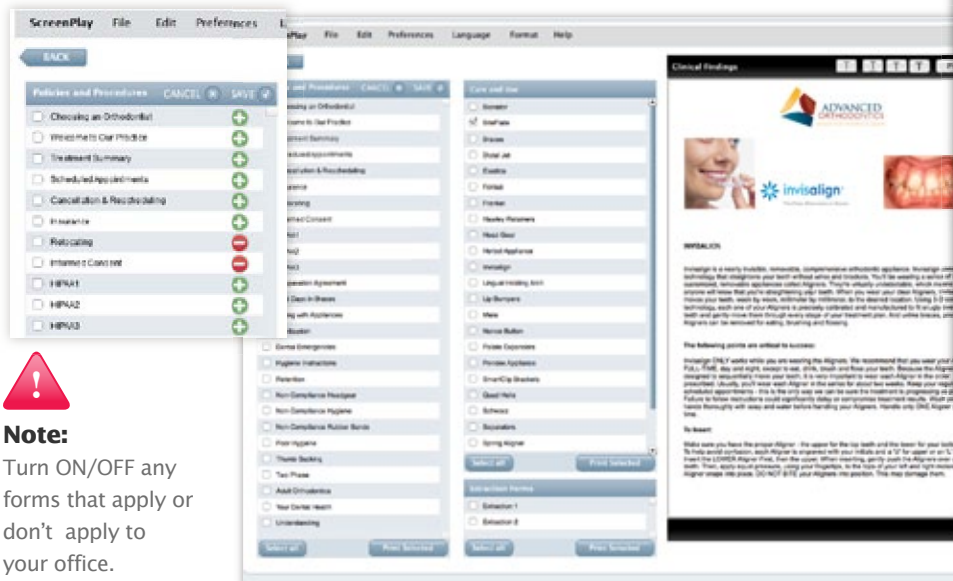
ScreenPlay File Edit Preferences

BACK

Policies and Procedures CANCEL SAVE

Choosing an Orthodontist
Welcome to Our Practice
Treatment Summary
Scheduled Appointments
Cancellation & Rescheduling
Insurance
Relocating
Informed Consent
HIPAA1
HIPAA2
HIPAA3

Note:
Turn ON/OFF any forms that apply or don't apply to your office.

ScreenPlay File Edit Preferences Language Format Help

Policies and Procedures CANCEL SAVE

Choosing an Orthodontist
Welcome to Our Practice
Treatment Summary
Scheduled Appointments
Cancellation & Rescheduling
Insurance
Relocating
Informed Consent
HIPAA1
HIPAA2
HIPAA3
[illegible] Agreement
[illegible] Days in Braces
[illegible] with Appliances
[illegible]
Dental Emergencies
Hygiene Instructions
Retention
Non-Compliance Headgear
Non-Compliance Hygiene
Non-Compliance Rubber Bands
Poor Hygiene
Thumb Sucking
Two Phase
Adult Orthodontics
Your Dental Health
Understanding

Select all Print Selected

Care and Use

Bonded
InvisFlate
Braces
Distal Jet
Elastics
Forsus
Frankel
Hawley Retainers
Head Gear
Herbst Appliance
Invisalign
Lingual Holding Arch
Lip Bumpers
Mara
Nance Button
Palate Expanders
Pendex Appliance
SmartClip Brackets
Quad Helix
Schwarz
Separators
Spring Aligner

Select all Print Selected

Extraction Forms

Extraction 1
Extraction 2

Select all Print Selected

Clinical Findings

ADVANCED ORTHODONTICS

invisalign

INVISALIGN

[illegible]

The following points are critical to success:

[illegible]

To Insert:

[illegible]